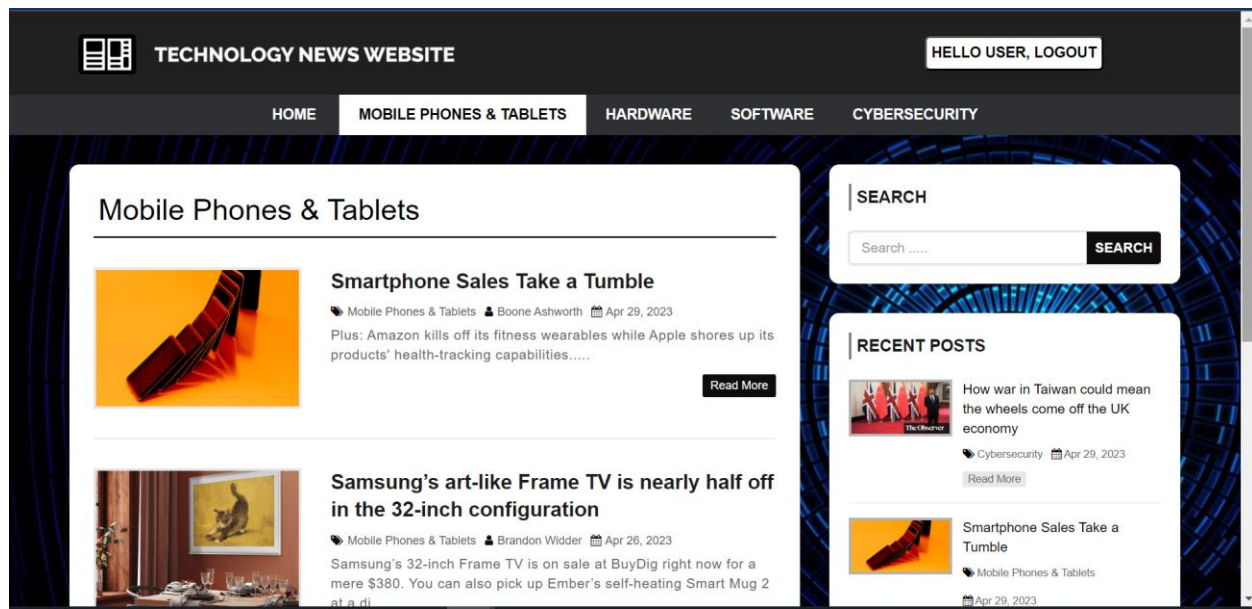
TECHNOLOGY NEWS WEBSITE

HELLO USER, LOGOUT

HOME MOBILE PHONES & TABLETS HARDWARE SOFTWARE CYBERSECURITY

Mobile Phones & Tablets

Smartphone Sales Take a Tumble

Mobile Phones & Tablets Boone Ashworth Apr 29, 2023

Plus: Amazon kills off its fitness wearables while Apple shores up its products' health-tracking capabilities.....

Read More

Samsung's art-like Frame TV is nearly half off in the 32-inch configuration

Mobile Phones & Tablets Brandon Widder Apr 26, 2023

Samsung's 32-inch Frame TV is on sale at BuyDig right now for a mere $380. You can also pick up Ember's self-heating Smart Mug 2 at a di

SEARCH

Search .....

SEARCH

RECENT POSTS

The Observer

How war in Taiwan could mean the wheels come off the UK economy

Cybersecurity Apr 29, 2023

Read More

Smartphone Sales Take a Tumble

Mobile Phones & Tablets

Apr 29, 2023